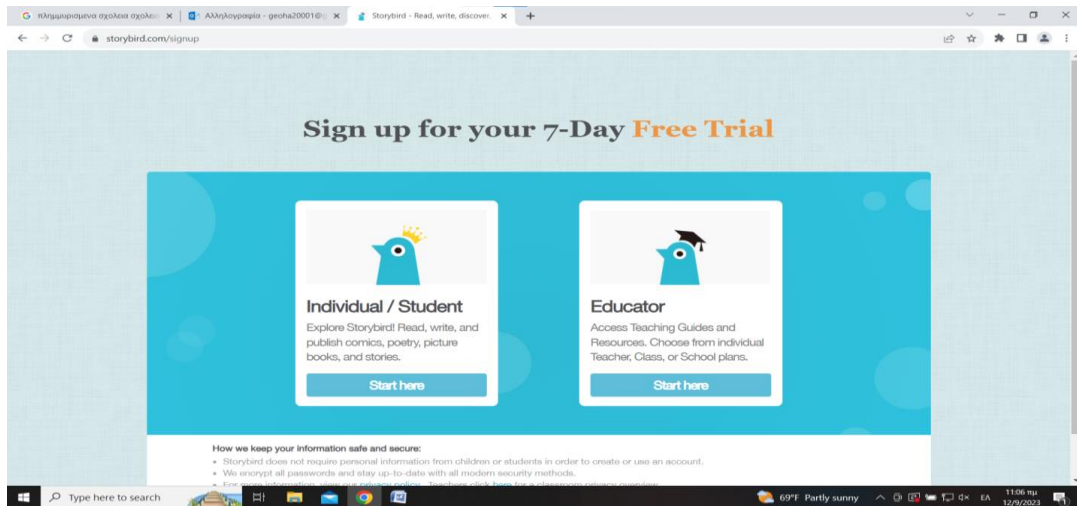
G πλημμυρισμένα σχολεία σχολε ×
Αλληλογραφία - geoha20001@ ×
Storybird - Read, write, discover ×
+

storybird.com/signup

Sign up for your 7-Day Free Trial

Individual / Student

Explore Storybird! Read, write, and publish comics, poetry, picture books, and stories.

Start here

Educator

Access Teaching Guides and Resources. Choose from individual Teacher, Class, or School plans.

Start here

How we keep your information safe and secure:

• Storybird does not require personal information from children or students in order to create or use an account.
• We encrypt all passwords and stay up-to-date with all modern security methods.
• For more information, view our privacy policy. Teachers click here for a classroom privacy overview.

Type here to search

69°F Partly sunny

EA

11:06 πμ
12/9/2023